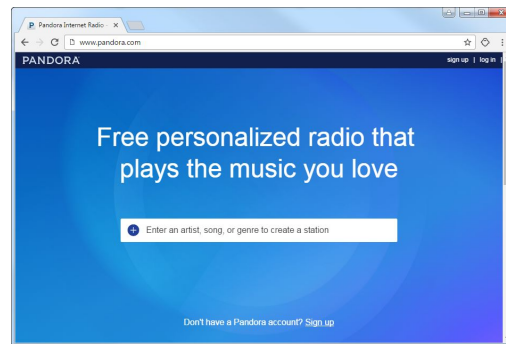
Pandora Internet Radio ×

www.pandora.com

PANDORA

sign up | log in

Free personalized radio that plays the music you love

Enter an artist, song, or genre to create a station

Don't have a Pandora account? Sign up